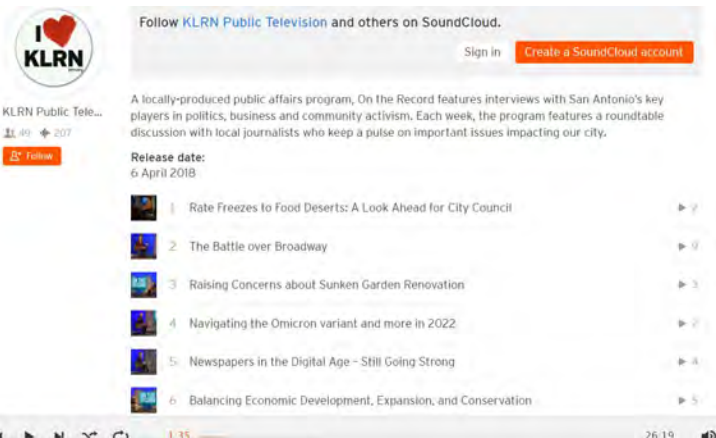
I ♥ KLRN

KLRN Public Tele...

49 207

Follow

Follow KLRN Public Television and others on SoundCloud.

Sign in

Create a SoundCloud account

A locally-produced public affairs program, On the Record features interviews with San Antonio's key players in politics, business and community activism. Each week, the program features a roundtable discussion with local journalists who keep a pulse on important issues impacting our city.

Release date:
6 April 2018

1 Rate Freezes to Food Deserts: A Look Ahead for City Council ▶ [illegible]

2 The Battle over Broadway ▶ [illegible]

3 Raising Concerns about Sunken Garden Renovation ▶ 3

4 Navigating the Omicron variant and more in 2022 ▶ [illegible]

5 Newspapers in the Digital Age - Still Going Strong ▶ 4

6 Balancing Economic Development, Expansion, and Conservation ▶ 5

1:35

26:19